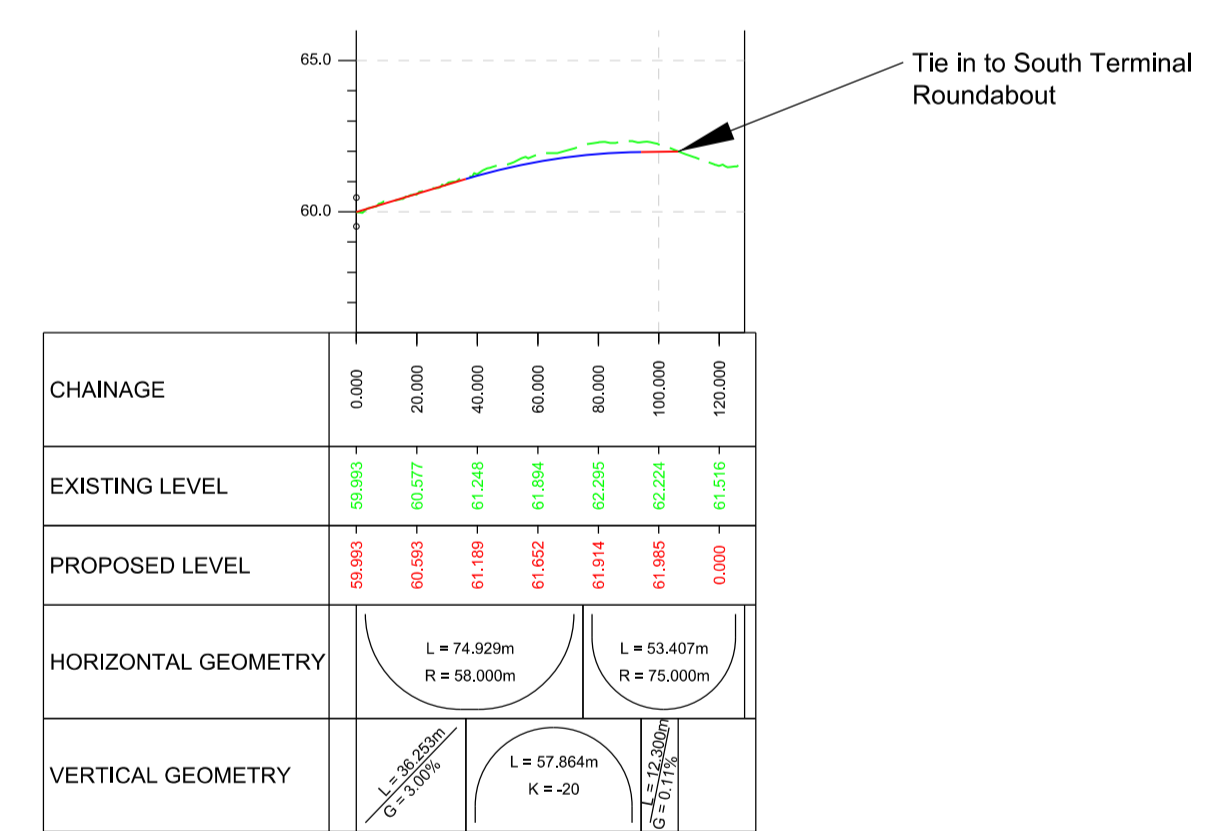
65.0

60.0

Tie in to South Terminal Roundabout

| CHAINAGE | 0.000 | 20.000 | 40.000 | 60.000 | 80.000 | 100.000 | 120.000 |
|---|---|---|---|---|---|---|---|
| EXISTING LEVEL | 59.993 | 60.577 | 61.248 | 61.894 | 62.295 | 62.224 | 61.516 |
| PROPOSED LEVEL | 59.993 | 60.593 | 61.189 | 61.652 | 61.914 | 61.985 | 0.000 |

HORIZONTAL GEOMETRY
L = 74.929m
R = 58.000m
L = 53.407m
R = 75.000m

VERTICAL GEOMETRY
L = 36.253m
G = 3.00%
L = 57.864m
K = -20
L = 12.300m
G = 0.11%